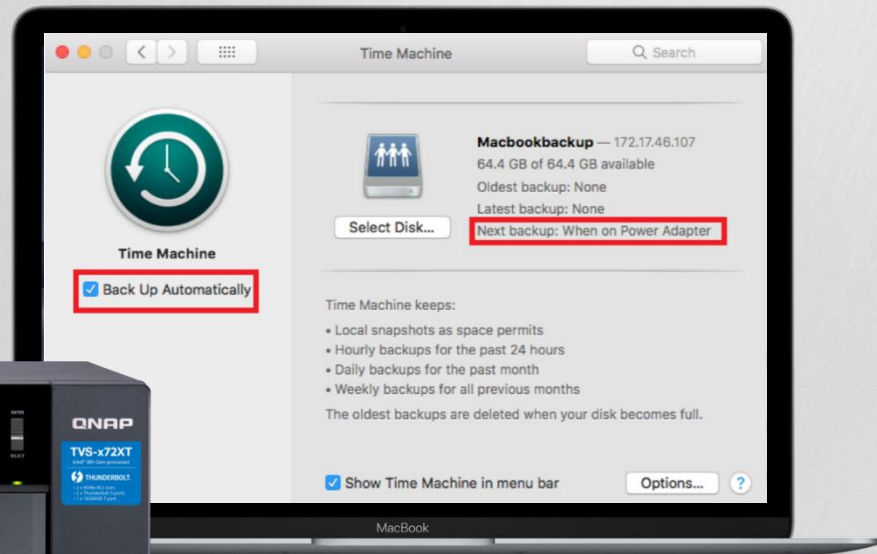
Time Machine

Search

Time Machine

Back Up Automatically

Select Disk...

Macbookbackup — 172.17.46.107
64.4 GB of 64.4 GB available
Oldest backup: None
Latest backup: None
Next backup: When on Power Adapter

Time Machine keeps:
• Local snapshots as space permits
• Hourly backups for the past 24 hours
• Daily backups for the past month
• Weekly backups for all previous months
The oldest backups are deleted when your disk becomes full.

Show Time Machine in menu bar

Options...

?

QNAP

TVS-x72XT

THUNDERBOLT.

ENTER

SELECT

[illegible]

MacBook